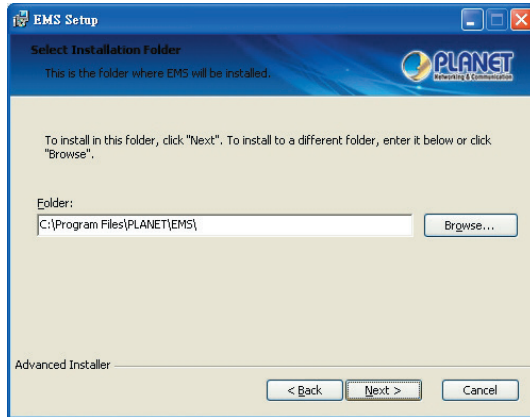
EMS Setup

Select Installation Folder

This is the folder where EMS will be installed.

PLANET
Networking & Communication

To install in this folder, click "Next". To install to a different folder, enter it below or click "Browse".

Folder:

C:\Program Files\PLANET\EMS\

Browse...

Advanced Installer

< Back

Next >

Cancel